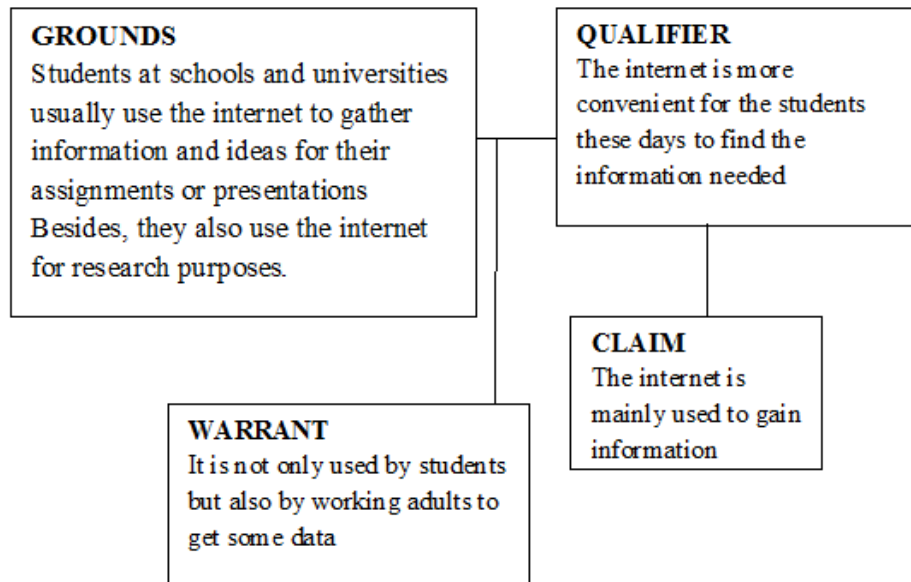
GROUNDS
Students at schools and universities usually use the internet to gather information and ideas for their assignments or presentations Besides, they also use the internet for research purposes.

QUALIFIER
The internet is more convenient for the students these days to find the information needed

CLAIM
The internet is mainly used to gain information

WARRANT
It is not only used by students but also by working adults to get some data